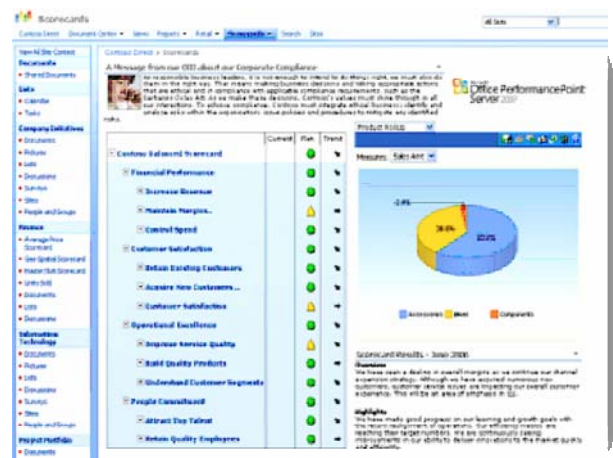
Scorecards

Contoso Direct Document Center News Projects Retail Scorecards Search Sites

All Sites

View All Site Content

Documents
• Shared Documents

Lists
• Calendar
• Tasks

Company Definitions
• Documents
• Pictures
• Lists
• Discussions
• Surveys
• Sites
• People and Groups

Finance
• Average Price Scorecard
• Geo Spatial Scorecard
• Master Dult Scorecard
• Units Sold
• Documents
• Lists
• Discussions

Information Technology
• Documents
• Pictures
• Lists
• Discussions
• Surveys
• Sites
• People and Groups

Project Portfolio
• Documents

Contoso Direct > Scorecards

A Message from our CEO about our Corporate Compliance

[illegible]

Office PerformancePoint Server 2007

| | Current | Plan | Trend |
|---|---|---|---|
| Contoso Balanced Scorecard | | | |
| Financial Performance | | | |
| Increase Revenue | | | |
| Maintain Margins... | | | |
| Control Spend | | | |
| Customer Satisfaction | | | |
| Retain Existing Customers | | | |
| Acquire New Customers... | | | |
| Customer Satisfaction | | | |
| Operational Excellence | | | |
| Improve Service Quality | | | |
| Build Quality Products | | | |
| Understand Customer Segments | | | |
| People Commitment | | | |
| Attract Top Talent | | | |
| Retain Quality Employees | | | |

Product Analysis

Measures: Sales Amt

-2.4%
38.6%
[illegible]

Accessories Bikes Components

Scorecard Results - June 2006

Overview
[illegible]

Highlights
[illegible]